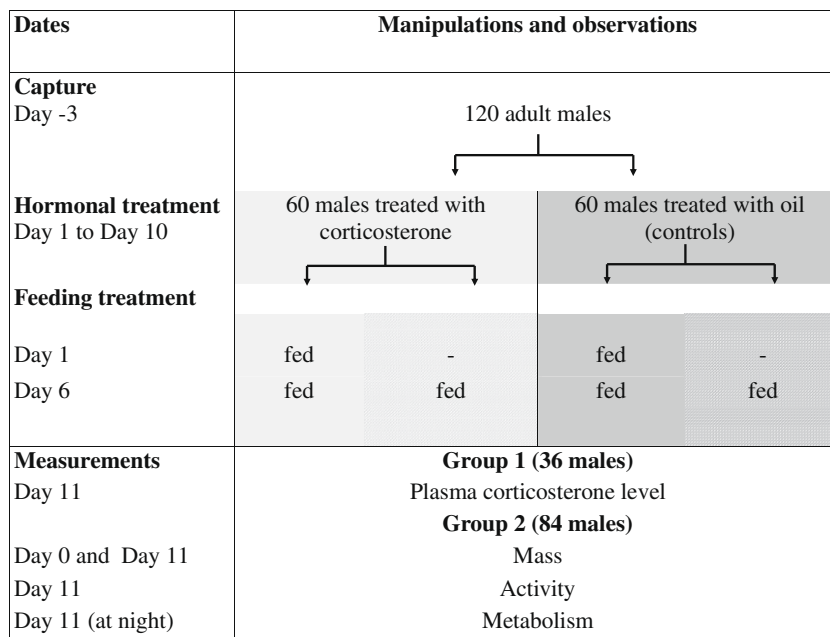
| Dates | Manipulations and observations | | | |
|---|---|---|---|---|
| **Capture** Day -3 | 120 adult males | | | |
| **Hormonal treatment** Day 1 to Day 10 | 60 males treated with corticosterone | | 60 males treated with oil (controls) | |
| **Feeding treatment** | | | | |
| Day 1 | fed | - | fed | - |
| Day 6 | fed | fed | fed | fed |
| **Measurements** | **Group 1 (36 males)** | | | |
| Day 11 | Plasma corticosterone level | | | |
| | **Group 2 (84 males)** | | | |
| Day 0 and Day 11 | Mass | | | |
| Day 11 | Activity | | | |
| Day 11 (at night) | Metabolism | | | |